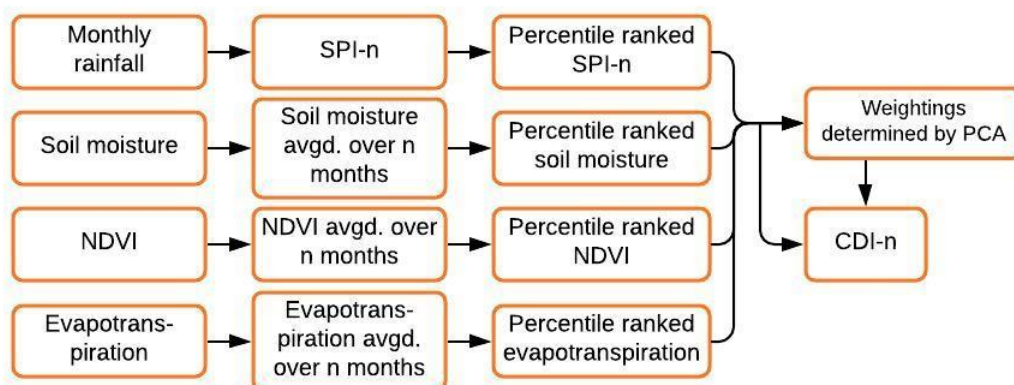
Monthly rainfall

SPI-n

Percentile ranked SPI-n

Soil moisture

Soil moisture avgd. over n months

Percentile ranked soil moisture

NDVI

NDVI avgd. over n months

Percentile ranked NDVI

Evapotranspiration

Evapotranspiration avgd. over n months

Percentile ranked evapotranspiration

Weightings determined by PCA

CDI-n